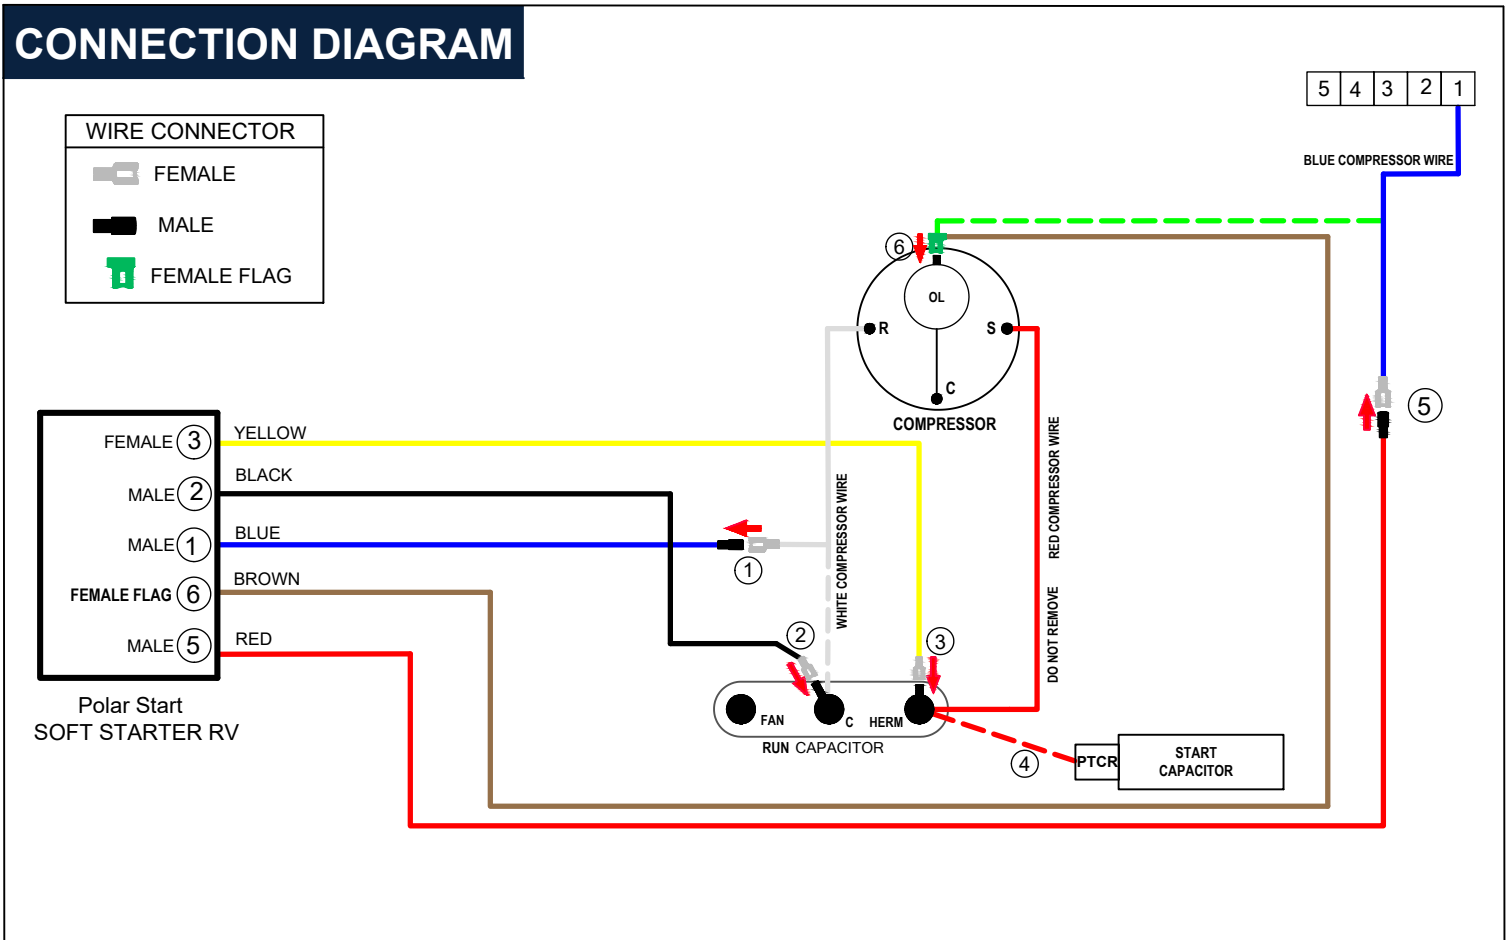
CONNECTION DIAGRAM

WIRE CONNECTOR
FEMALE
MALE
FEMALE FLAG

5 4 3 2 1

BLUE COMPRESSOR WIRE

6

OL
R
S
C
COMPRESSOR

5

FEMALE 3
MALE 2
MALE 1
FEMALE FLAG 6
MALE 5

YELLOW
BLACK
BLUE
BROWN
RED

1

WHITE COMPRESSOR WIRE

RED COMPRESSOR WIRE

DO NOT REMOVE

2
3

FAN
C
HERM
RUN CAPACITOR

4
PTCR
START CAPACITOR

Polar Start
SOFT STARTER RV